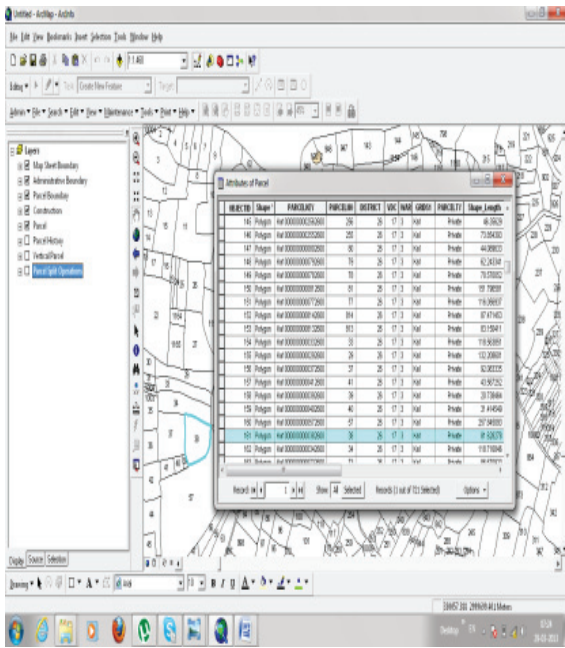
Untitled - ArcMap - ArcInfo

File Edit View Bookmarks Insert Selection Tools Window Help

1:1,460

Editing ▾ Task: Create New Feature Target:

Admin ▾ File ▾ Search ▾ Edit ▾ View ▾ Maintenance ▾ Tools ▾ Print ▾ Help ▾

Layers
Map Sheet Boundary
Administrative Boundary
Parcel Boundary
Construction
Parcel
Parcel History
Vertical Parcel
Parcel Split Operations

Attributes of Parcel

| OBJECTID | Shape* | PARCELKY | PARCELNO | DISTRICT | VDC | WARD | GRIDS | PARCELTY | Shape_Length |
|---|---|---|---|---|---|---|---|---|---|
| 145 | Polygon | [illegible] | 256 | 26 | 17 | 3 | Kat | Private | 46.36629 |
| 146 | Polygon | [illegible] | 250 | 26 | 17 | 3 | Kat | Private | 73.656393 |
| 147 | Polygon | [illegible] | 60 | 26 | 17 | 3 | Kat | Private | 44.389633 |
| 148 | Polygon | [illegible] | 76 | 26 | 17 | 3 | Kat | Private | 62.243341 |
| 149 | Polygon | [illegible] | 16 | 26 | 17 | 3 | Kat | Private | 79.578063 |
| 150 | Polygon | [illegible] | 81 | 26 | 17 | 3 | Kat | Private | 151.708581 |
| 151 | Polygon | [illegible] | 17 | 26 | 17 | 3 | Kat | Private | 116.366937 |
| 152 | Polygon | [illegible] | 814 | 26 | 17 | 3 | Kat | Private | 87.671453 |
| 153 | Polygon | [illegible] | 813 | 26 | 17 | 3 | Kat | Private | 83.158411 |
| 154 | Polygon | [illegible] | 33 | 26 | 17 | 3 | Kat | Private | 116.569891 |
| 155 | Polygon | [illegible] | 26 | 26 | 17 | 3 | Kat | Private | 132.208681 |
| 156 | Polygon | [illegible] | 37 | 26 | 17 | 3 | Kat | Private | 92.063335 |
| 157 | Polygon | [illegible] | 41 | 26 | 17 | 3 | Kat | Private | 43.567252 |
| 158 | Polygon | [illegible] | 36 | 26 | 17 | 3 | Kat | Private | 28.739484 |
| 159 | Polygon | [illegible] | 40 | 26 | 17 | 3 | Kat | Private | 31.414549 |
| 160 | Polygon | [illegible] | 57 | 26 | 17 | 3 | Kat | Private | 297.946583 |
| 161 | Polygon | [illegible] | 35 | 26 | 17 | 3 | Kat | Private | 61.626378 |
| 162 | Polygon | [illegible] | 34 | 26 | 17 | 3 | Kat | Private | 118.718846 |

Record: 1 Show: All Selected Records (1 out of 721 Selected) Options ▾

Display Source Selection

Drawing ▾ A Arial 10 B I U

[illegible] Meters

Desktop